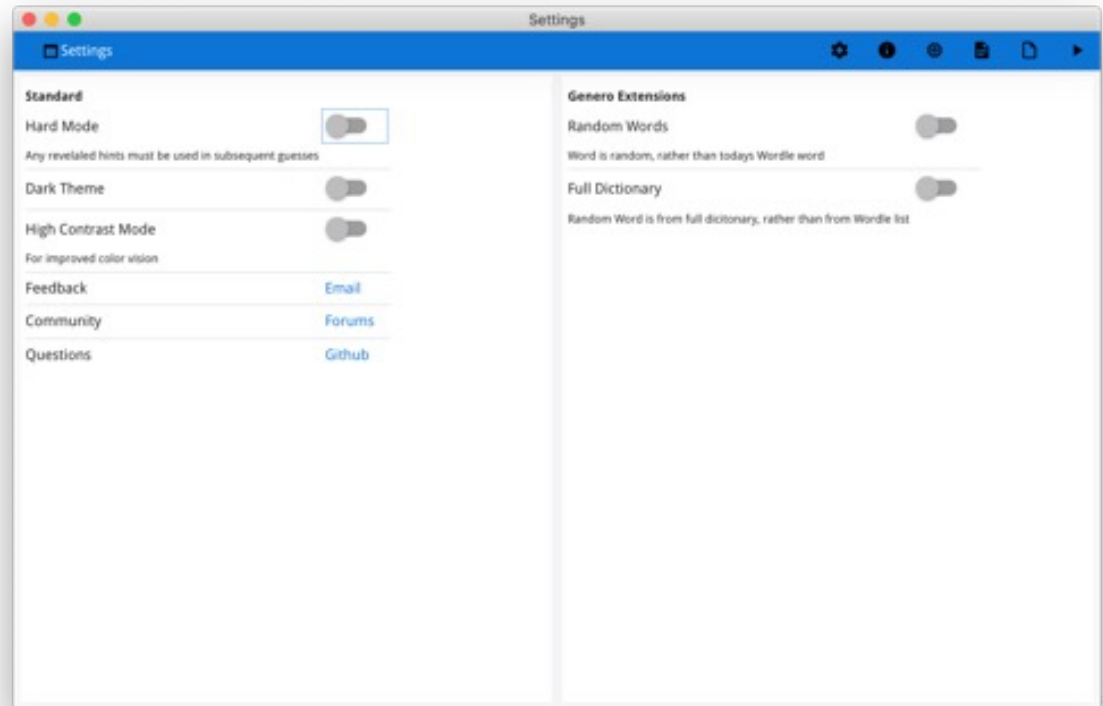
Settings

Settings

Standard

Hard Mode

Any revelaled hints must be used in subsequent guesses

Dark Theme

High Contrast Mode

For improved color vision

Feedback Email

Community Forums

Questions Github

Genero Extensions

Random Words

Word is random, rather than todays Wordle word

Full Dictionary

Random Word is from full dicitonary, rather than from Wordle list